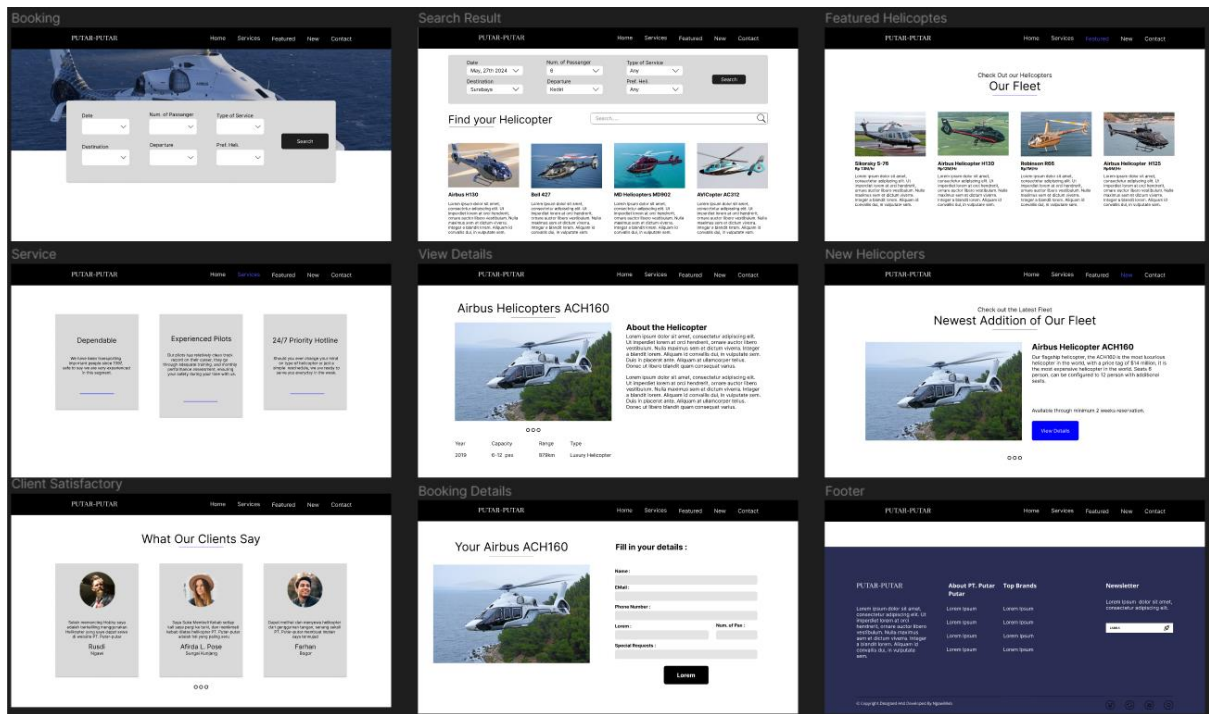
Booking

PUTAR-PUTAR Home Services Featured New Contact

Date
Num. of Passanger
Type of Service
Search
Destination
Departure
Pref. Heli.

Search Result

PUTAR-PUTAR Home Services Featured New Contact

Date May, 27th 2024
Num. of Passanger 6
Type of Service Any
Destination Surabaya
Departure Kediri
Pref. Heli. Any
Search

Find your Helicopter
Search....

Airbus H130
Bell 427
MD Helicopters MD902
AVICopter AC312

Featured Helicoptes

PUTAR-PUTAR Home Services Featured New Contact

Check Out our Helicopters
Our Fleet

Sikorsky S-76
Airbus Helicopter H130
Robinson R66
Airbus Helicopter H125

Service

PUTAR-PUTAR Home Services Featured New Contact

Dependable
Experienced Pilots
24/7 Priority Hotline

View Details

PUTAR-PUTAR Home Services Featured New Contact

Airbus Helicopters ACH160

About the Helicopter
Lorem ipsum dolor sit amet, consectetur adipiscing elit. Ut imperdiet lorem at orci hendrerit, ornare auctor libero vestibulum. Nulla maximus sem et dictum viverra. Integer a blandit lorem. Aliquam id convallis dui, in vulputate sem. Duis in placerat ante. Aliquam ut ullamcorper tellus. Donec ut libero blandit quam consequat varius.

Lorem ipsum dolor sit amet, consectetur adipiscing elit. Ut imperdiet lorem at orci hendrerit, ornare auctor libero vestibulum. Nulla maximus sem et dictum viverra. Integer a blandit lorem. Aliquam id convallis dui, in vulputate sem. Duis in placerat ante. Aliquam ut ullamcorper tellus. Donec ut libero blandit quam consequat varius.

| Year | Capacity | Range | Type |
|---|---|---|---|
| 2019 | 6-12 pax | 879km | Luxury Helicopter |

New Helicopters

PUTAR-PUTAR Home Services Featured New Contact

Check out the Latest Fleet
Newest Addition of Our Fleet

Airbus ACH160
Our flagship helicopter, the ACH160 is the most luxurious helicopter in the world, with a price tag of $14 million, it is the most expensive helicopter in the world. Seats 6 person, can be configured to 12 person with additional seats.

Available through minimum 2 weeks reservation.

View Details

Client Satisfactory

PUTAR-PUTAR Home Services Featured New Contact

What Our Clients Say

Rusdi
Ngawi
Afrida L. Pose
Sungai Kurung
Ferhan
Bogor

Booking Details

PUTAR-PUTAR Home Services Featured New Contact

Your Airbus ACH160

Fill in your details :
Name :
Email :
Phone Number :
Lorem :
Num. of Pax :
Special Requests :
Lorem

Footer

PUTAR-PUTAR Home Services Featured New Contact

PUTAR-PUTAR
Lorem ipsum dolor sit amet, consectetur adipiscing elit. Ut imperdiet lorem at orci hendrerit, ornare auctor libero vestibulum. Nulla maximus sem et dictum viverra. Integer a blandit lorem. Aliquam id convallis dui, in vulputate sem.

About PT. Putar Putar
Lorem Ipsum
Lorem Ipsum
Lorem Ipsum
Lorem Ipsum

Top Brands
Lorem Ipsum
Lorem Ipsum
Lorem Ipsum
Lorem Ipsum

Newsletter
Lorem ipsum dolor sit amet, consectetur adipiscing elit.

© Copyright Designed and Developed by Ngawiteo